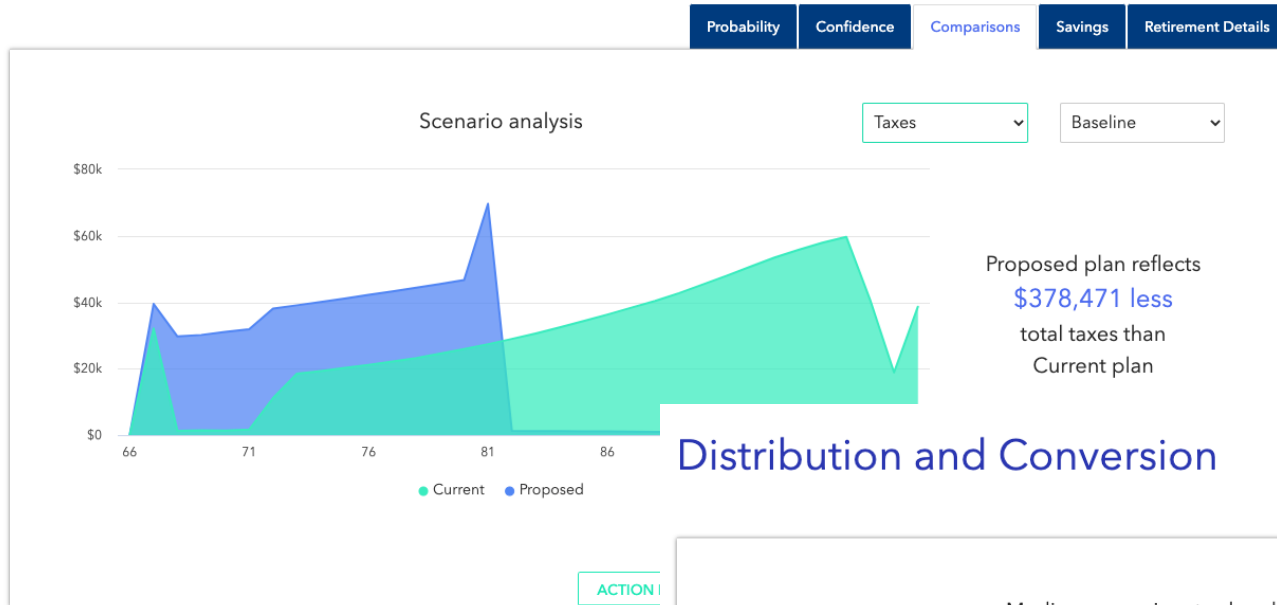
Probability Confidence Comparisons Savings Retirement Details

Scenario analysis

Taxes

Baseline

$80k
$60k
$40k
$20k
$0

66 71 76 81 86

Current Proposed

Proposed plan reflects
$378,471 less
total taxes than
Current plan

Distribution and Conversion

ACTION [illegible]

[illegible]